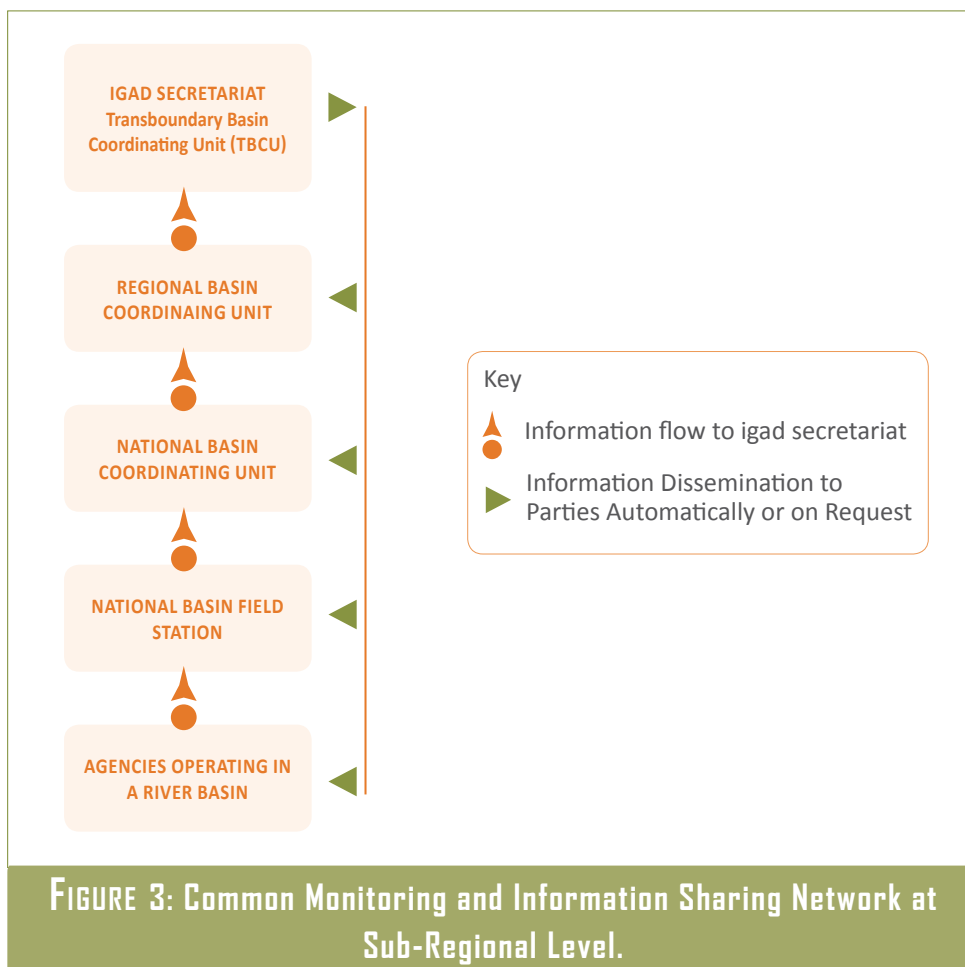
IGAD SECRETARIAT
Transboundary Basin Coordinating Unit (TBCU)

REGIONAL BASIN COORDINAING UNIT

NATIONAL BASIN COORDINATING UNIT

NATIONAL BASIN FIELD STATION

AGENCIES OPERATING IN A RIVER BASIN

Key

Information flow to igad secretariat

Information Dissemination to Parties Automatically or on Request

FIGURE 3: Common Monitoring and Information Sharing Network at Sub-Regional Level.